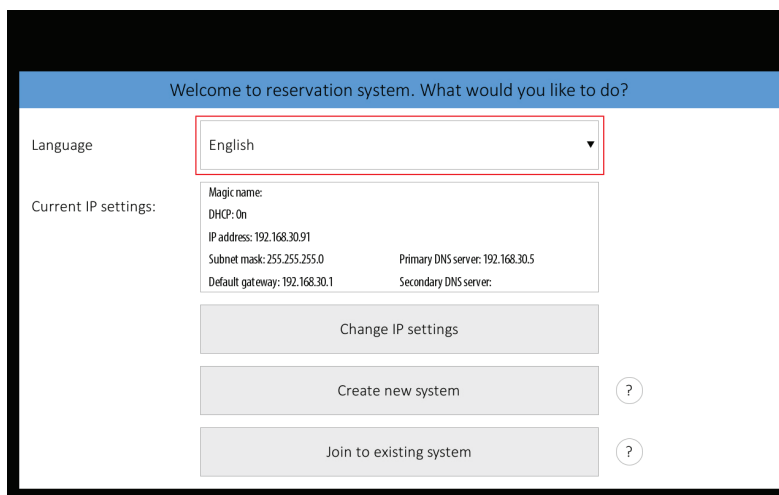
Welcome to reservation system. What would you like to do?

Language

English

Current IP settings:

Magic name:
DHCP: On
IP address: 192.168.30.91
Subnet mask: 255.255.255.0
Primary DNS server: 192.168.30.5
Default gateway: 192.168.30.1
Secondary DNS server:

Change IP settings

Create new system

?

Join to existing system

?